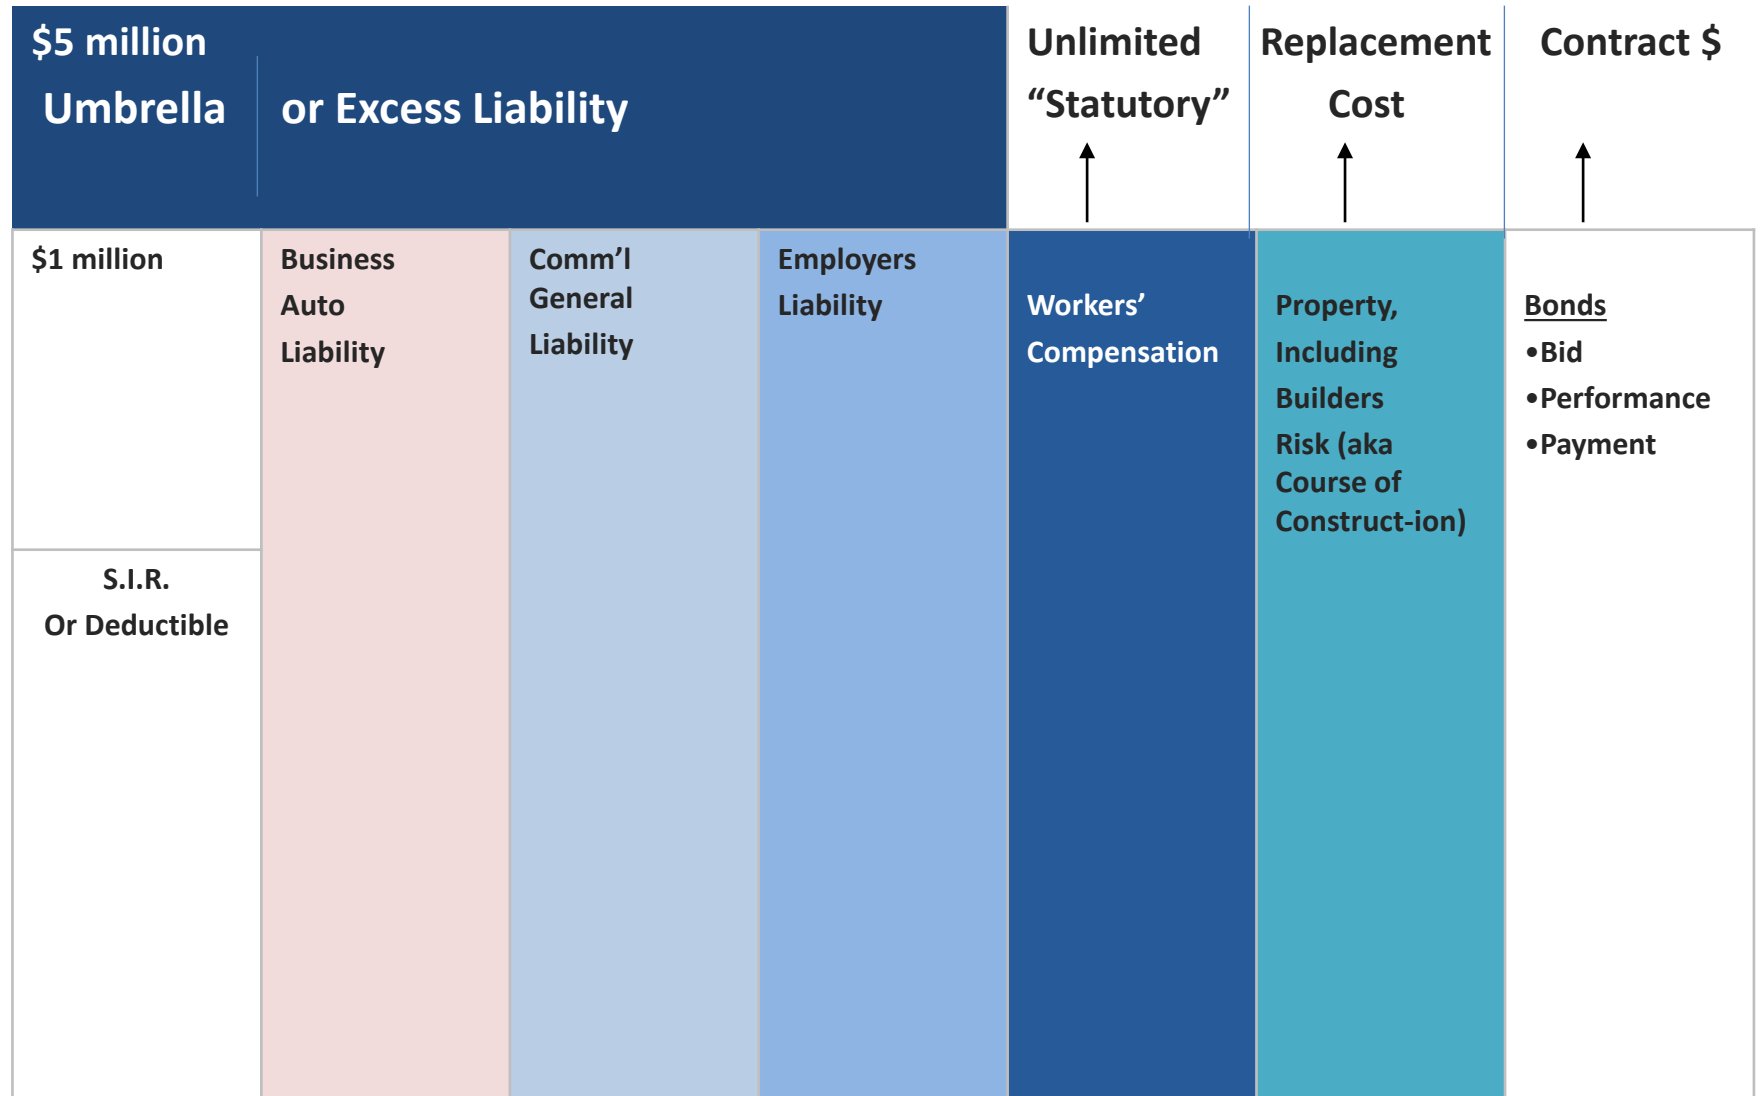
$5 million Umbrella or Excess Liability

Unlimited “Statutory”

Replacement Cost

Contract $

$1 million

S.I.R. Or Deductible

Business Auto Liability

Comm’l General Liability

Employers Liability

Workers’ Compensation

Property, Including Builders Risk (aka Course of Construct-ion)

Bonds
•Bid
•Performance
•Payment